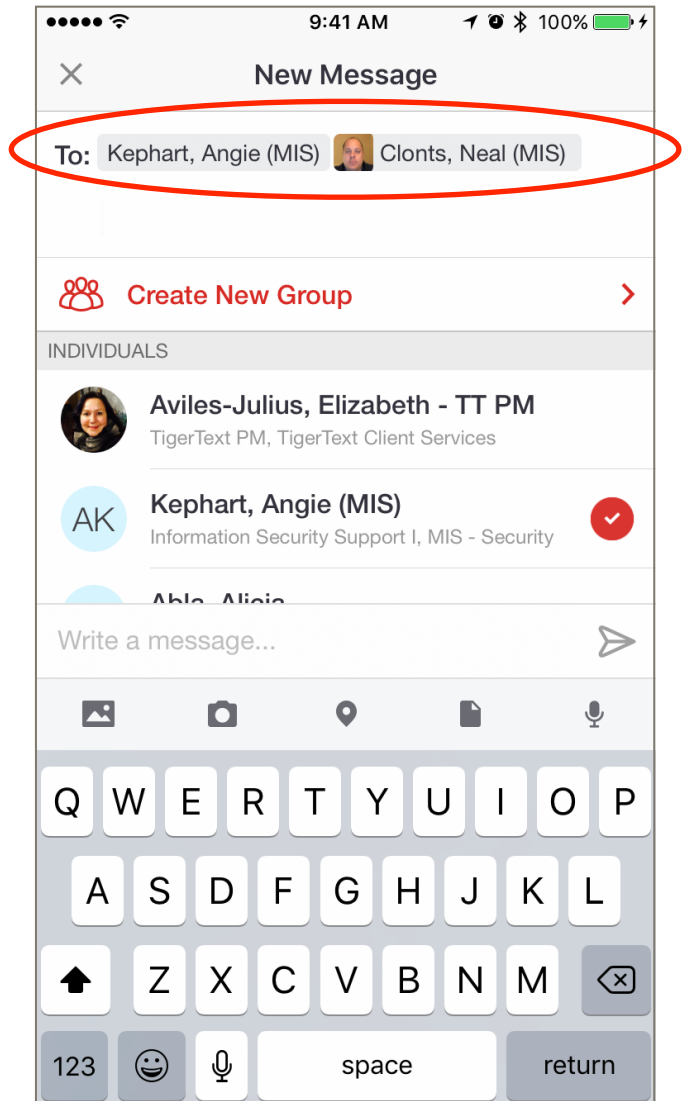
●●●●● 9:41 AM 100%

New Message

To: Kephart, Angie (MIS) Clonts, Neal (MIS)

Create New Group

INDIVIDUALS

Aviles-Julius, Elizabeth - TT PM
TigerText PM, TigerText Client Services

AK Kephart, Angie (MIS)
Information Security Support I, MIS - Security

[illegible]

Write a message...

Q W E R T Y U I O P
A S D F G H J K L
Z X C V B N M
123 space return